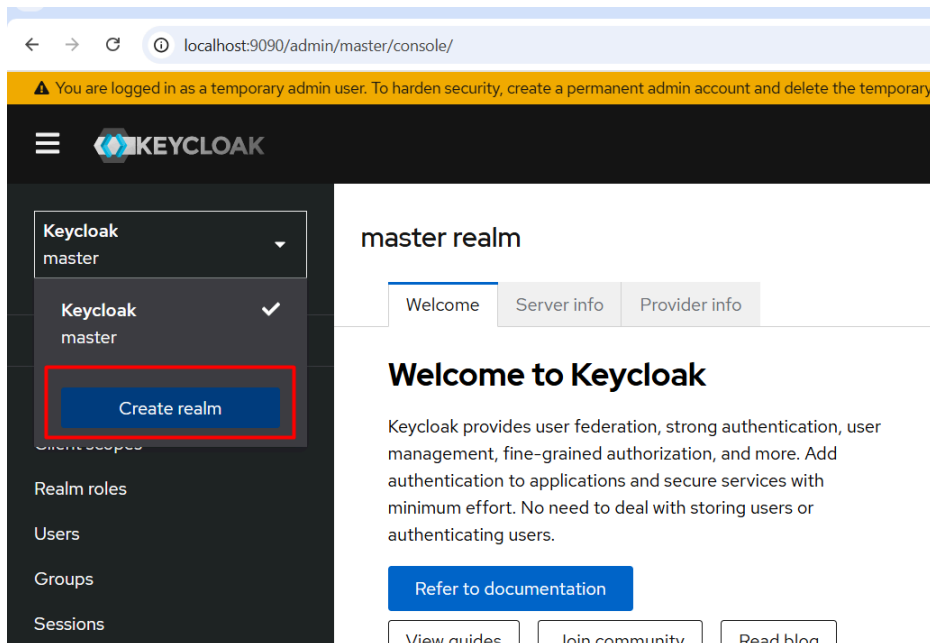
localhost:9090/admin/master/console/

⚠ You are logged in as a temporary admin user. To harden security, create a permanent admin account and delete the temporary

KEYCLOAK

Keycloak
master

Keycloak
master

Create realm

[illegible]

Realm roles

Users

Groups

Sessions

master realm

Welcome | Server info | Provider info

Welcome to Keycloak

Keycloak provides user federation, strong authentication, user management, fine-grained authorization, and more. Add authentication to applications and secure services with minimum effort. No need to deal with storing users or authenticating users.

Refer to documentation

View guides | Join community | Read blog